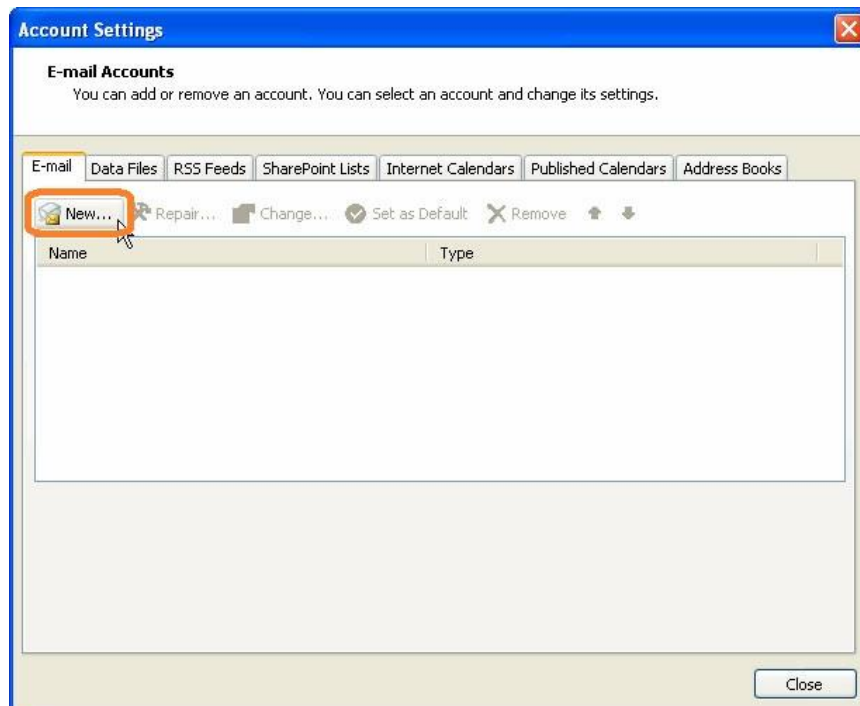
Account Settings

E-mail Accounts
You can add or remove an account. You can select an account and change its settings.

E-mail | Data Files | RSS Feeds | SharePoint Lists | Internet Calendars | Published Calendars | Address Books

New... Repair... Change... Set as Default Remove

| Name | Type |
|---|---|

Close